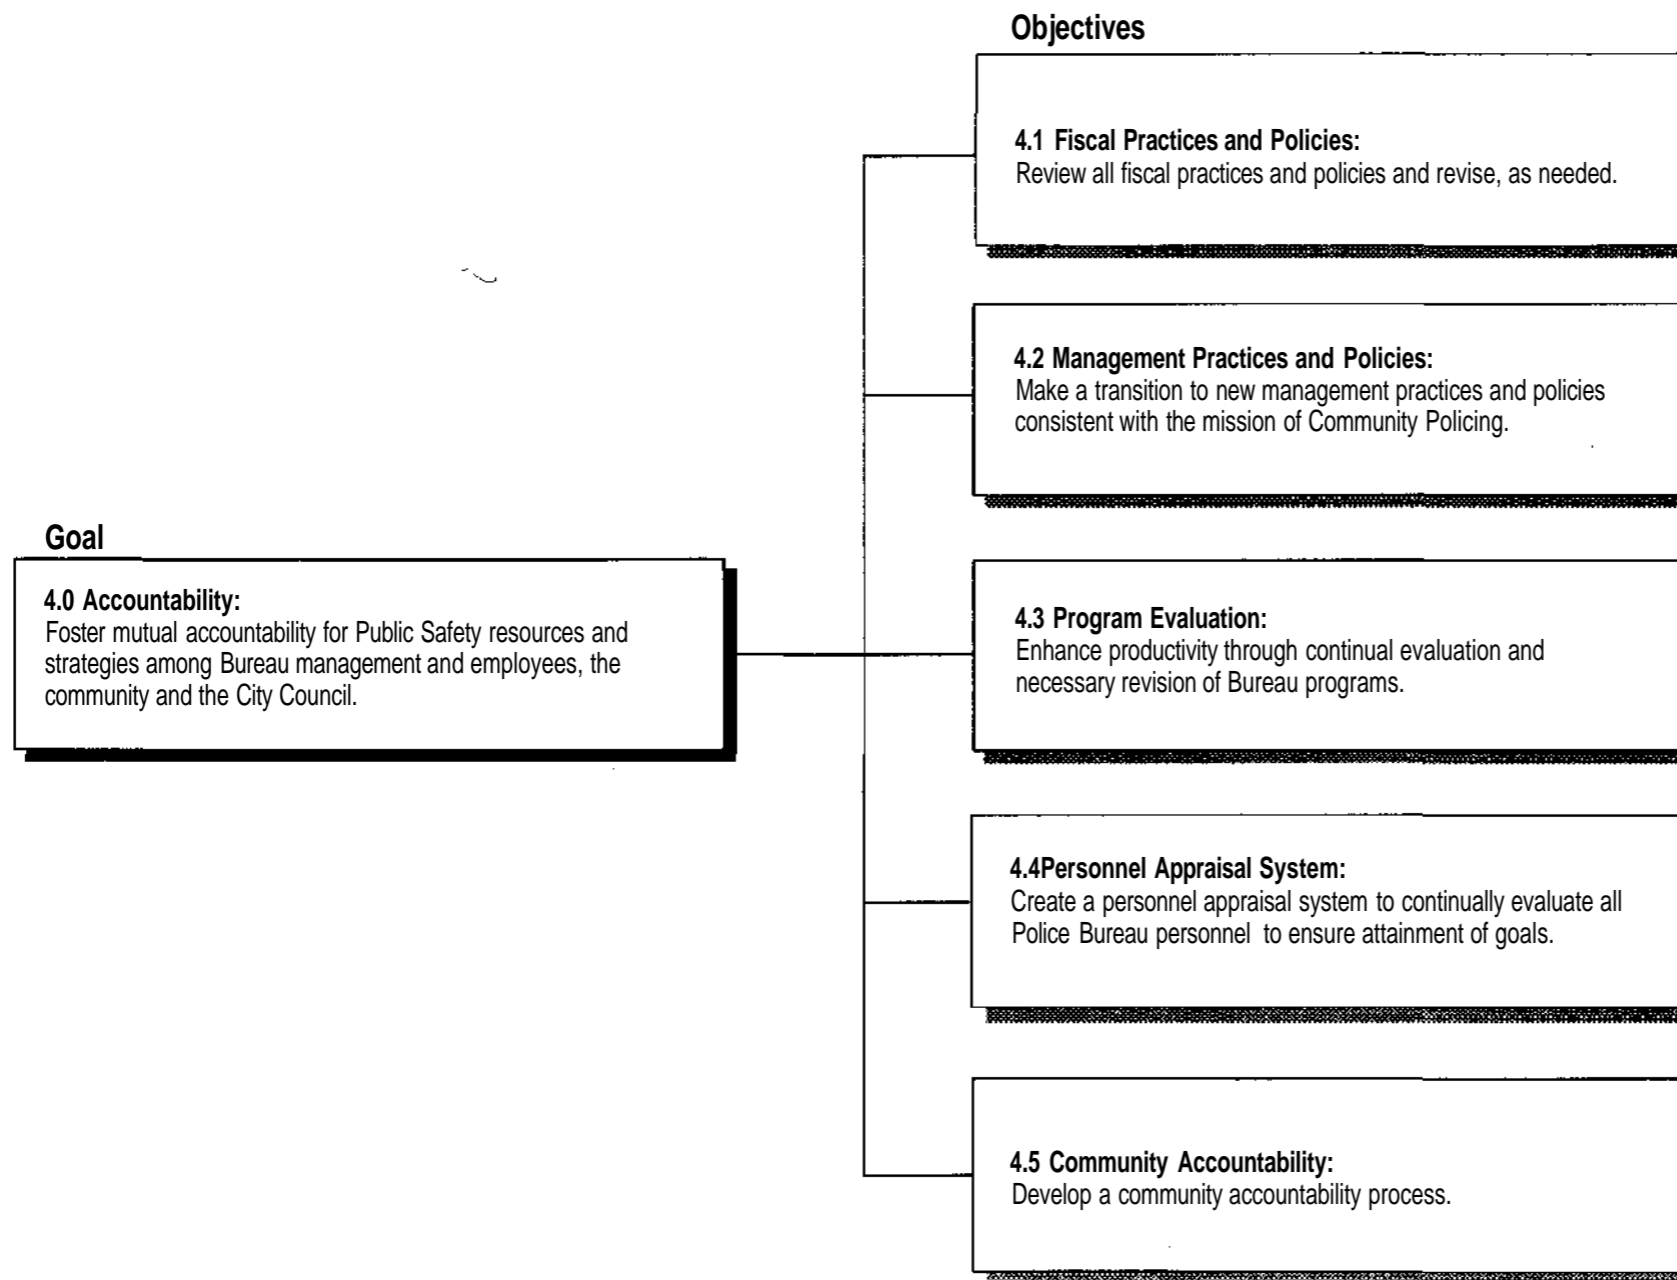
Objectives

4.1 Fiscal Practices and Policies:
Review all fiscal practices and policies and revise, as needed.

4.2 Management Practices and Policies:
Make a transition to new management practices and policies consistent with the mission of Community Policing.

Goal

4.0 Accountability:
Foster mutual accountability for Public Safety resources and strategies among Bureau management and employees, the community and the City Council.

4.3 Program Evaluation:
Enhance productivity through continual evaluation and necessary revision of Bureau programs.

4.4Personnel Appraisal System:
Create a personnel appraisal system to continually evaluate all Police Bureau personnel to ensure attainment of goals.

4.5 Community Accountability:
Develop a community accountability process.